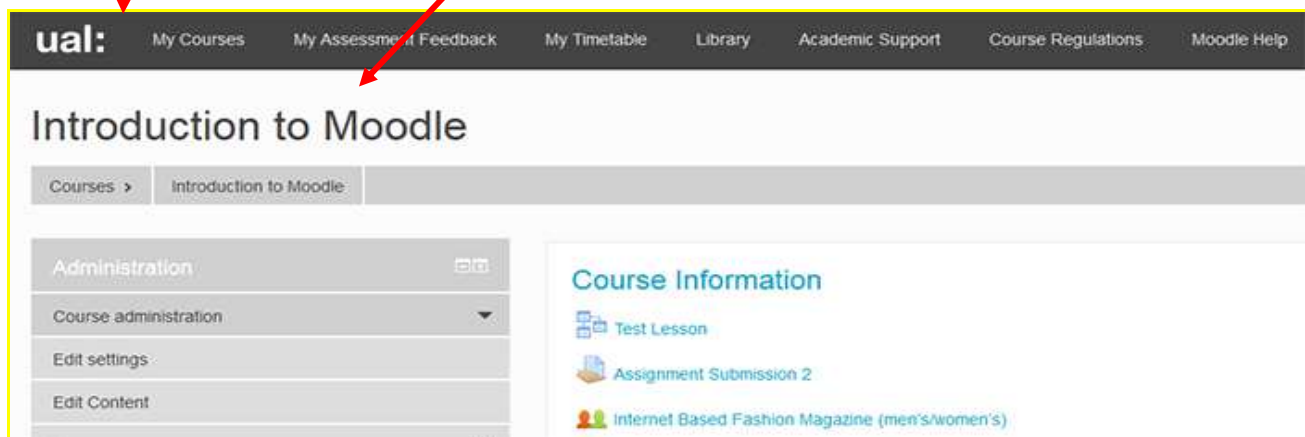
ual: My Courses My Assessment Feedback My Timetable Library Academic Support Course Regulations Moodle Help

Introduction to Moodle

Courses > Introduction to Moodle

Administration

Course administration

Edit settings

Edit Content

Course Information

Test Lesson

Assignment Submission 2

Internet Based Fashion Magazine (men's/women's)